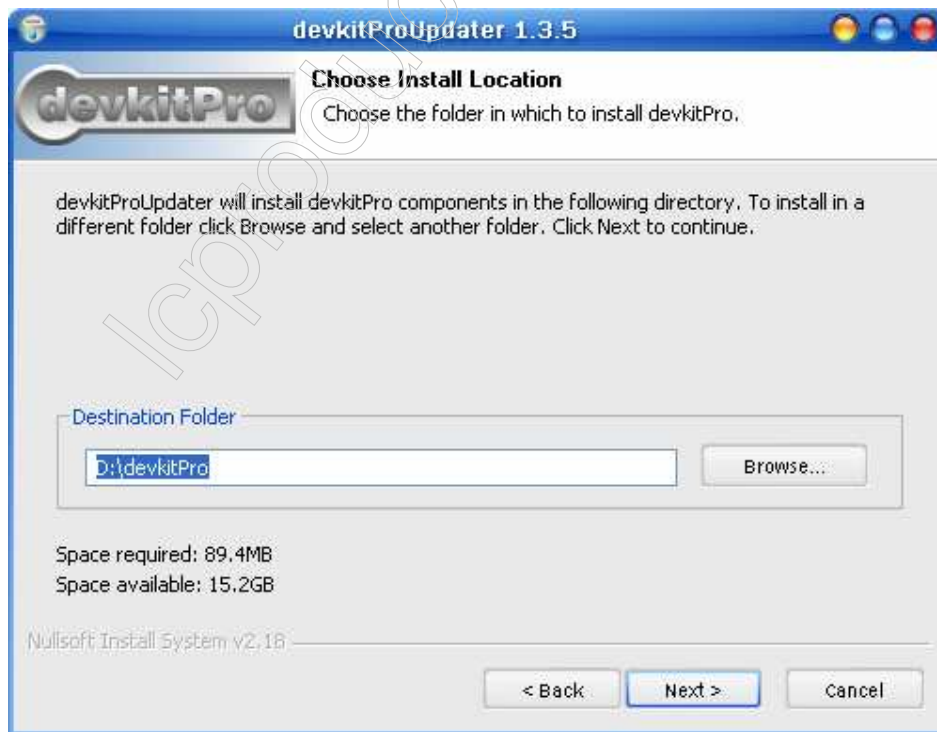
devkitProUpdater 1.3.5

devkitPro

Choose Install Location

Choose the folder in which to install devkitPro.

devkitProUpdater will install devkitPro components in the following directory. To install in a different folder click Browse and select another folder. Click Next to continue.

lcpdu

Destination Folder

D:\devkitPro

Browse...

Space required: 89.4MB
Space available: 15.2GB

Nullsoft Install System v2.18

< Back

Next >

Cancel